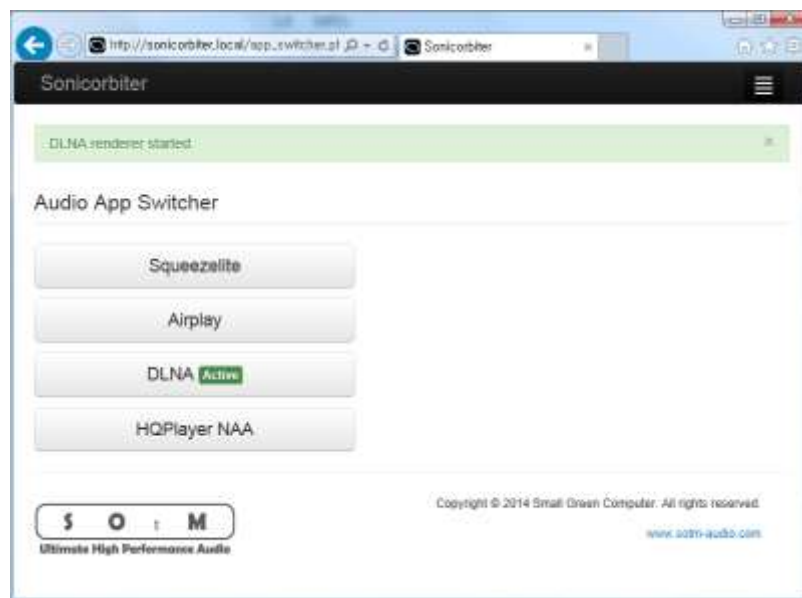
http://sonicorbiter.local/app_switcher.pl
Sonicorbiter
×

Sonicorbiter

DLNA renderer started
×

Audio App Switcher

Squeezelite

Airplay

DLNA Active

HQPlayer NAA

S O t M
Ultimate High Performance Audio

Copyright © 2014 Small Green Computer. All rights reserved.

www.sotm-audio.com